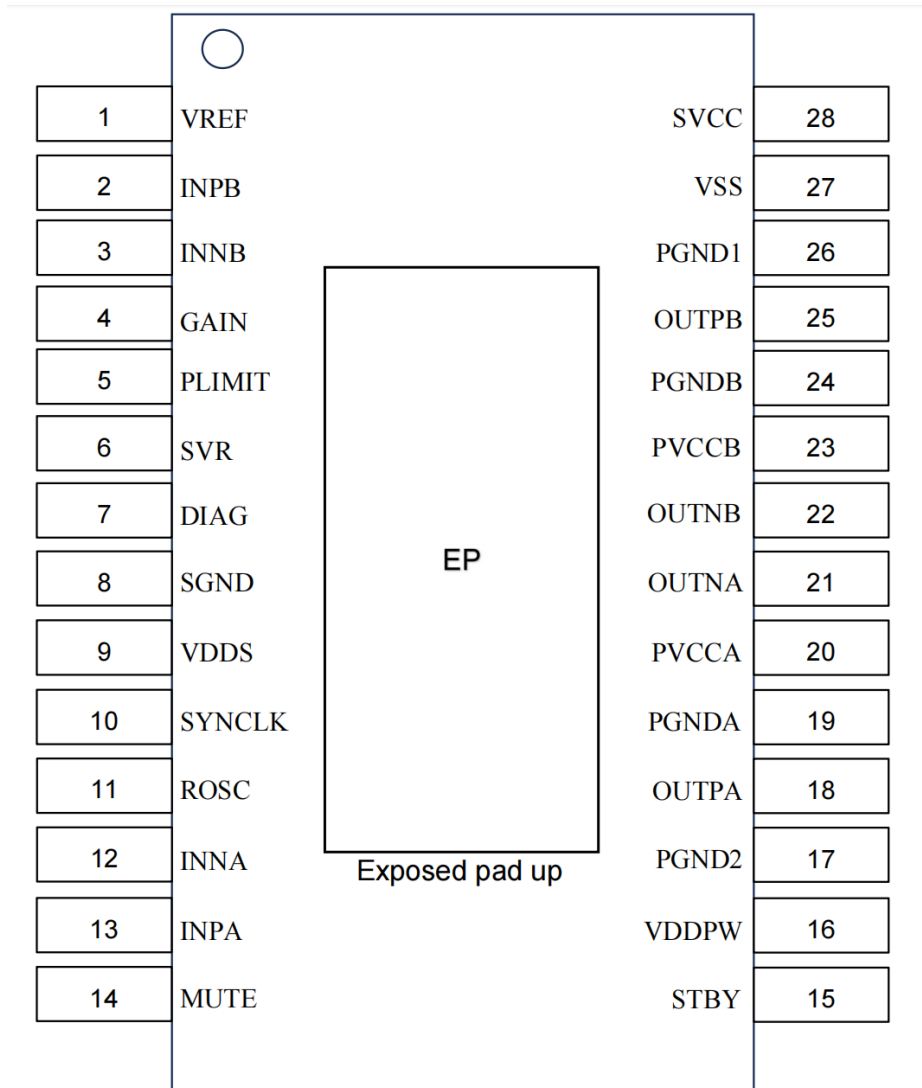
1 VREF
2 INPB
3 INNB
4 GAIN
5 PLIMIT
6 SVR
7 DIAG
8 SGND
9 VDDS
10 SYNCLK
11 ROSC
12 INNA
13 INPA
14 MUTE

SVCC 28
VSS 27
PGND1 26
OUTPB 25
PGNDB 24
PVCCB 23
OUTNB 22
OUTNA 21
PVCCA 20
PGNDA 19
OUTPA 18
PGND2 17
VDDPW 16
STBY 15

EP

Exposed pad up